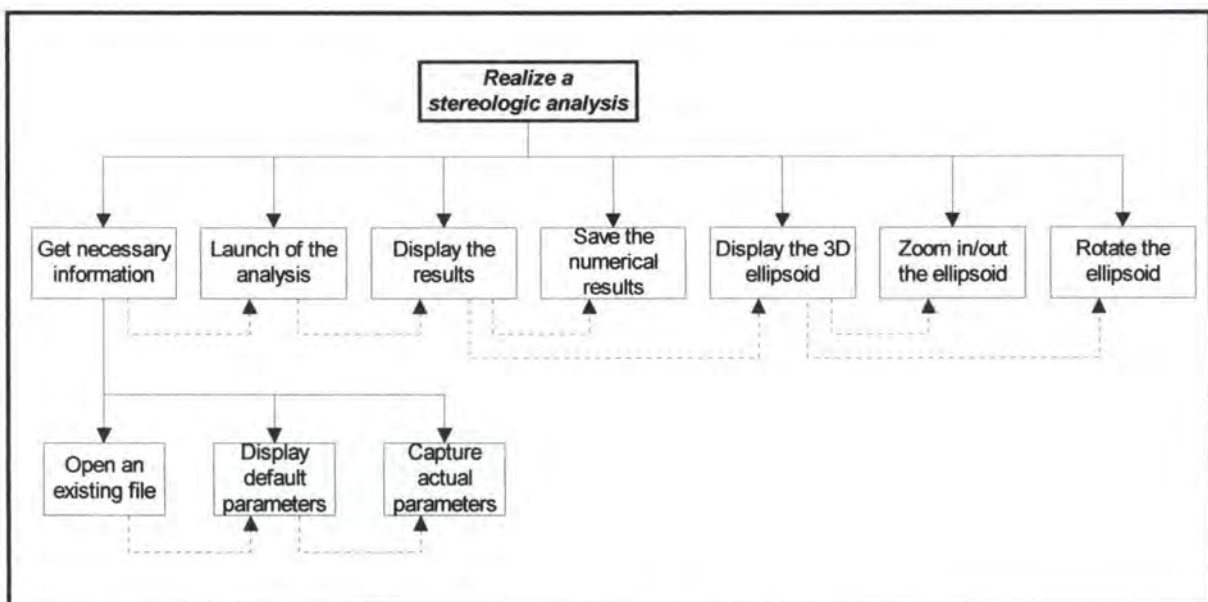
Realize a stereologic analysis

Get necessary information

Launch of the analysis

Display the results

Save the numerical results

Display the 3D ellipsoid

Zoom in/out the ellipsoid

Rotate the ellipsoid

Open an existing file

Display default parameters

Capture actual parameters